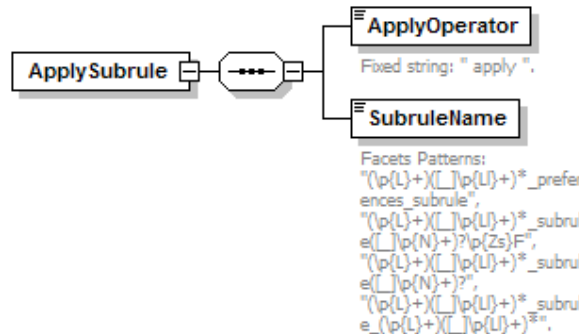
ApplySubrule

ApplyOperator

Fixed string: " apply ".

SubruleName

Facets Patterns: "(\p{L}+)([_]\p{Ll}+)*_preferences_subrule", "(\p{L}+)([_]\p{Ll}+)*_subrule([_]\p{N}+)?\p{Zs}F", "(\p{L}+)([_]\p{Ll}+)*_subrule([_]\p{N}+)?", "(\p{L}+)([_]\p{Ll}+)*_subrule_(\p{L}+)([_]\p{Ll}+)*".